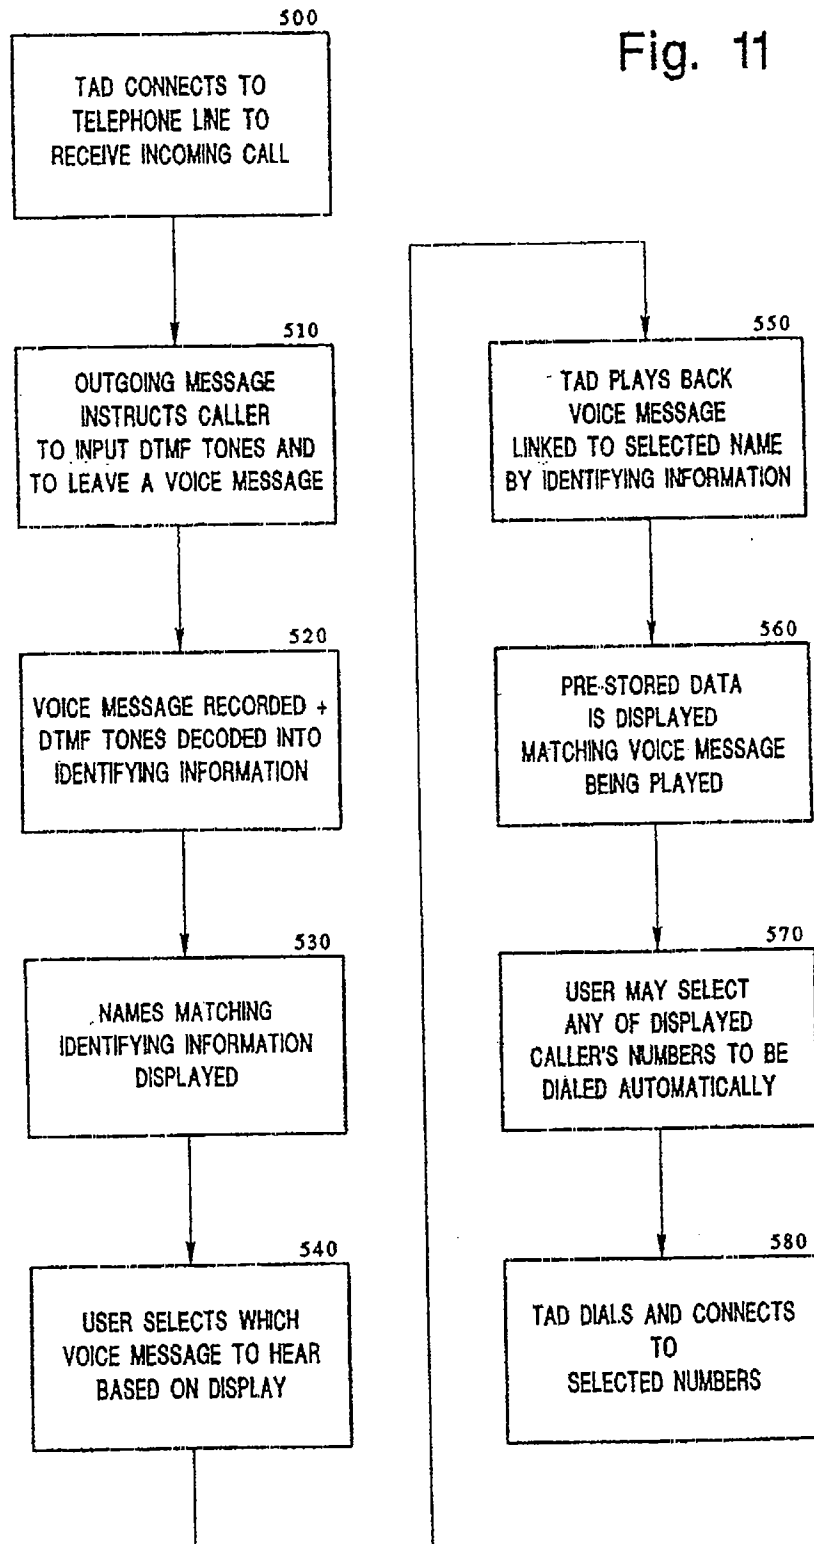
Fig. 11

500
TAD CONNECTS TO TELEPHONE LINE TO RECEIVE INCOMING CALL

510
OUTGOING MESSAGE INSTRUCTS CALLER TO INPUT DTMF TONES AND TO LEAVE A VOICE MESSAGE

520
VOICE MESSAGE RECORDED + DTMF TONES DECODED INTO IDENTIFYING INFORMATION

530
NAMES MATCHING IDENTIFYING INFORMATION DISPLAYED

540
USER SELECTS WHICH VOICE MESSAGE TO HEAR BASED ON DISPLAY

550
TAD PLAYS BACK VOICE MESSAGE LINKED TO SELECTED NAME BY IDENTIFYING INFORMATION

560
PRE-STORED DATA IS DISPLAYED MATCHING VOICE MESSAGE BEING PLAYED

570
USER MAY SELECT ANY OF DISPLAYED CALLER'S NUMBERS TO BE DIALED AUTOMATICALLY

580
TAD DIALS AND CONNECTS TO SELECTED NUMBERS